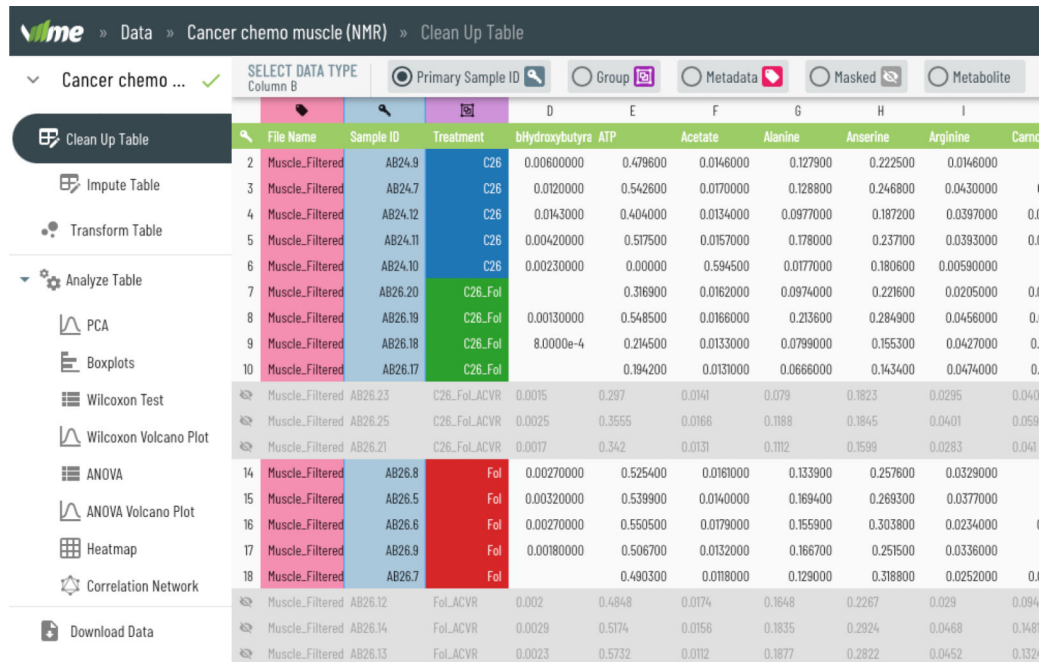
me » Data » Cancer chemo muscle (NMR) » Clean Up Table

Cancer chemo ... ✓

Clean Up Table
Impute Table
Transform Table
Analyze Table
PCA
Boxplots
Wilcoxon Test
Wilcoxon Volcano Plot
ANOVA
ANOVA Volcano Plot
Heatmap
Correlation Network
Download Data

SELECT DATA TYPE
Column B

Primary Sample ID | Group | Metadata | Masked | Metabolite

| | | | | D | E | F | G | H | I | |
|---|---|---|---|---|---|---|---|---|---|---|
| | File Name | Sample ID | Treatment | bHydroxybutyre | ATP | Acetate | Alanine | Anserine | Arginine | Carno |
| 2 | Muscle_Filtered | AB24.9 | C26 | 0.00600000 | 0.479600 | 0.0146000 | 0.127900 | 0.222500 | 0.0146000 | |
| 3 | Muscle_Filtered | AB24.7 | C26 | 0.0120000 | 0.542600 | 0.0170000 | 0.128800 | 0.246800 | 0.0430000 | ( |
| 4 | Muscle_Filtered | AB24.12 | C26 | 0.0143000 | 0.404000 | 0.0134000 | 0.0977000 | 0.187200 | 0.0397000 | 0.0 |
| 5 | Muscle_Filtered | AB24.11 | C26 | 0.00420000 | 0.517500 | 0.0157000 | 0.178000 | 0.237100 | 0.0393000 | 0.0 |
| 6 | Muscle_Filtered | AB24.10 | C26 | 0.00230000 | 0.00000 | 0.594500 | 0.0177000 | 0.180600 | 0.00590000 | |
| 7 | Muscle_Filtered | AB26.20 | C26_Fol | | 0.316900 | 0.0162000 | 0.0974000 | 0.221600 | 0.0205000 | 0.0 |
| 8 | Muscle_Filtered | AB26.19 | C26_Fol | 0.00130000 | 0.548500 | 0.0166000 | 0.213600 | 0.284900 | 0.0456000 | 0. |
| 9 | Muscle_Filtered | AB26.18 | C26_Fol | 8.0000e-4 | 0.214500 | 0.0133000 | 0.0799000 | 0.155300 | 0.0427000 | 0. |
| 10 | Muscle_Filtered | AB26.17 | C26_Fol | | 0.194200 | 0.0131000 | 0.0666000 | 0.143400 | 0.0474000 | 0. |
| | Muscle_Filtered | AB26.23 | C26_Fol_ACVR | 0.0015 | 0.297 | 0.0141 | 0.079 | 0.1823 | 0.0295 | 0.040 |
| | Muscle_Filtered | AB26.25 | C26_Fol_ACVR | 0.0025 | 0.3555 | 0.0166 | 0.1188 | 0.1845 | 0.0401 | 0.059 |
| | Muscle_Filtered | AB26.21 | C26_Fol_ACVR | 0.0017 | 0.342 | 0.0131 | 0.1112 | 0.1599 | 0.0283 | 0.041 |
| 14 | Muscle_Filtered | AB26.8 | Fol | 0.00270000 | 0.525400 | 0.0161000 | 0.133900 | 0.257600 | 0.0329000 | |
| 15 | Muscle_Filtered | AB26.5 | Fol | 0.00320000 | 0.539900 | 0.0140000 | 0.169400 | 0.269300 | 0.0377000 | |
| 16 | Muscle_Filtered | AB26.6 | Fol | 0.00270000 | 0.550500 | 0.0179000 | 0.155900 | 0.303800 | 0.0234000 | ( |
| 17 | Muscle_Filtered | AB26.9 | Fol | 0.00180000 | 0.506700 | 0.0132000 | 0.166700 | 0.251500 | 0.0336000 | |
| 18 | Muscle_Filtered | AB26.7 | Fol | | 0.490300 | 0.0118000 | 0.129000 | 0.318800 | 0.0252000 | 0. |
| | Muscle_Filtered | AB26.12 | Fol_ACVR | 0.002 | 0.4848 | 0.0174 | 0.1648 | 0.2267 | 0.029 | 0.094 |
| | Muscle_Filtered | AB26.14 | Fol_ACVR | 0.0029 | 0.5174 | 0.0156 | 0.1835 | 0.2924 | 0.0468 | 0.148 |
| | Muscle_Filtered | AB26.13 | Fol_ACVR | 0.0023 | 0.5732 | 0.0112 | 0.1877 | 0.2822 | 0.0452 | 0.132 |